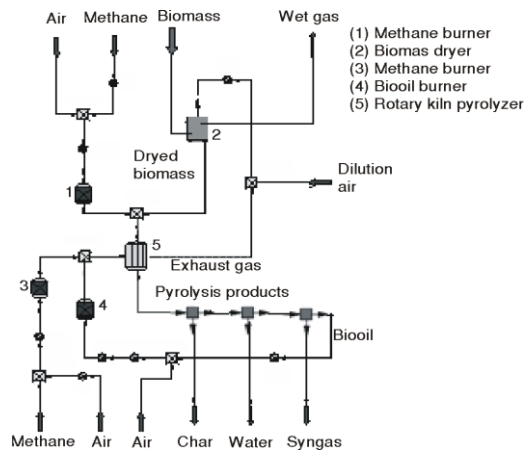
Air Methane Biomass Wet gas

(1) Methane burner
(2) Biomas dryer
(3) Methane burner
(4) Biooil burner
(5) Rotary kiln pyrolyzer

2

Dryed biomass

1

Dilution air

5

Exhaust gas

3

4

Pyrolysis products

Biooil

Methane Air Air Char Water Syngas